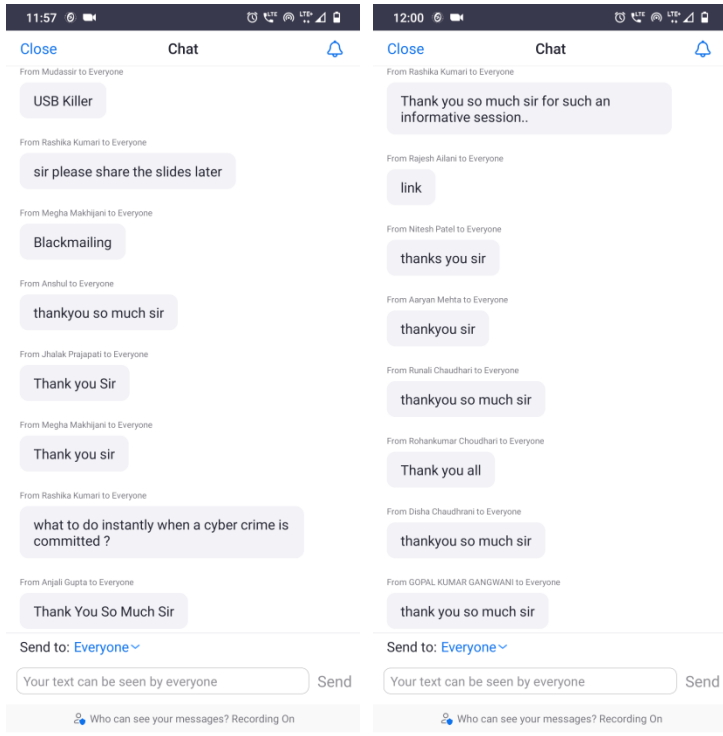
11:57

Close Chat

From Mudassir to Everyone
USB Killer

From Rashika Kumari to Everyone
sir please share the slides later

From Megha Makhijani to Everyone
Blackmailing

From Anshul to Everyone
thankyou so much sir

From Jhalak Prajapati to Everyone
Thank you Sir

From Megha Makhijani to Everyone
Thank you sir

From Rashika Kumari to Everyone
what to do instantly when a cyber crime is committed ?

From Anjali Gupta to Everyone
Thank You So Much Sir

Send to: Everyone

Your text can be seen by everyone Send

Who can see your messages? Recording On

12:00

Close Chat

From Rashika Kumari to Everyone
Thank you so much sir for such an informative session..

From Rajesh Ailani to Everyone
link

From Nitesh Patel to Everyone
thanks you sir

From Aaryan Mehta to Everyone
thankyou sir

From Runali Chaudhari to Everyone
thankyou so much sir

From Rohankumar Choudhari to Everyone
Thank you all

From Disha Chaudhrani to Everyone
thankyou so much sir

From GOPAL KUMAR GANGWANI to Everyone
thank you so much sir

Send to: Everyone

Your text can be seen by everyone Send

Who can see your messages? Recording On